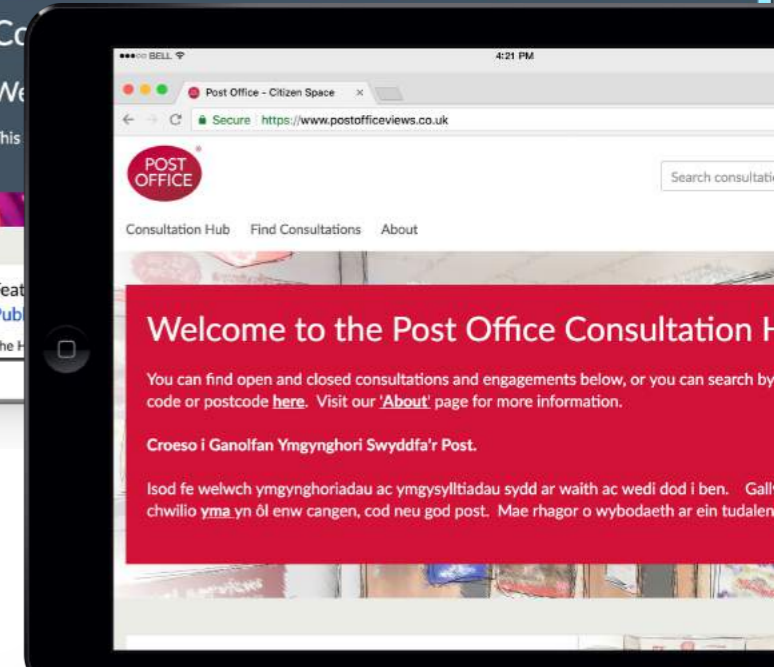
Co

We

this

eat

Publ

he H

●●●○○ BELL

4:21 PM

Post Office - Citizen Space

Secure https://www.postofficeviews.co.uk

POST OFFICE

Search consultatio

Consultation Hub Find Consultations About

Welcome to the Post Office Consultation H

You can find open and closed consultations and engagements below, or you can search by code or postcode here. Visit our 'About' page for more information.

Croeso i Ganolfan Ymgynghori Swyddfa'r Post.

Isod fe welwch ymgynghoriadau ac ymgysylltiadau sydd ar waith ac wedi dod i ben. Gall chwilio yma yn ôl enw cangen, cod neu god post. Mae rhagor o wybodaeth ar ein tudalen